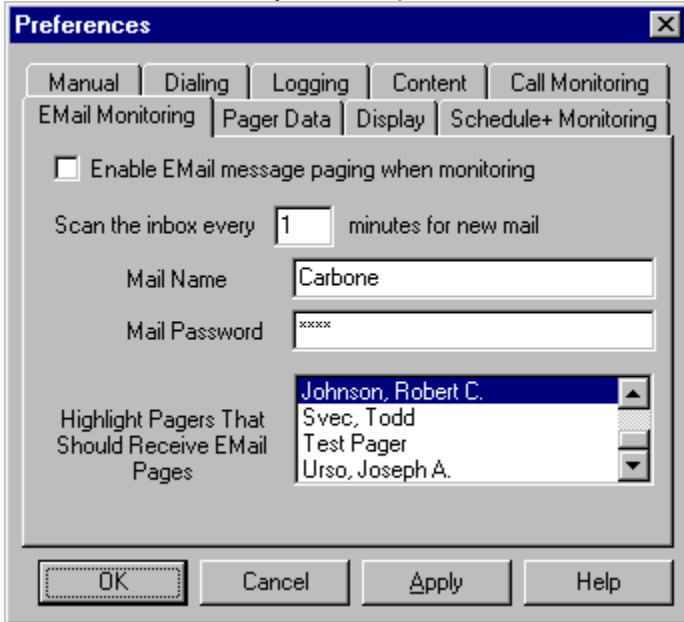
Preferences

Manual | Dialing | Logging | Content | Call Monitoring
EMail Monitoring | Pager Data | Display | Schedule+ Monitoring

Enable EMail message paging when monitoring

Scan the inbox every 1 minutes for new mail

Mail Name Carbone

Mail Password ****

Highlight Pagers That Should Receive EMail Pages

Johnson, Robert C.
Svec, Todd
Test Pager
Urso, Joseph A.

OK | Cancel | Apply | Help